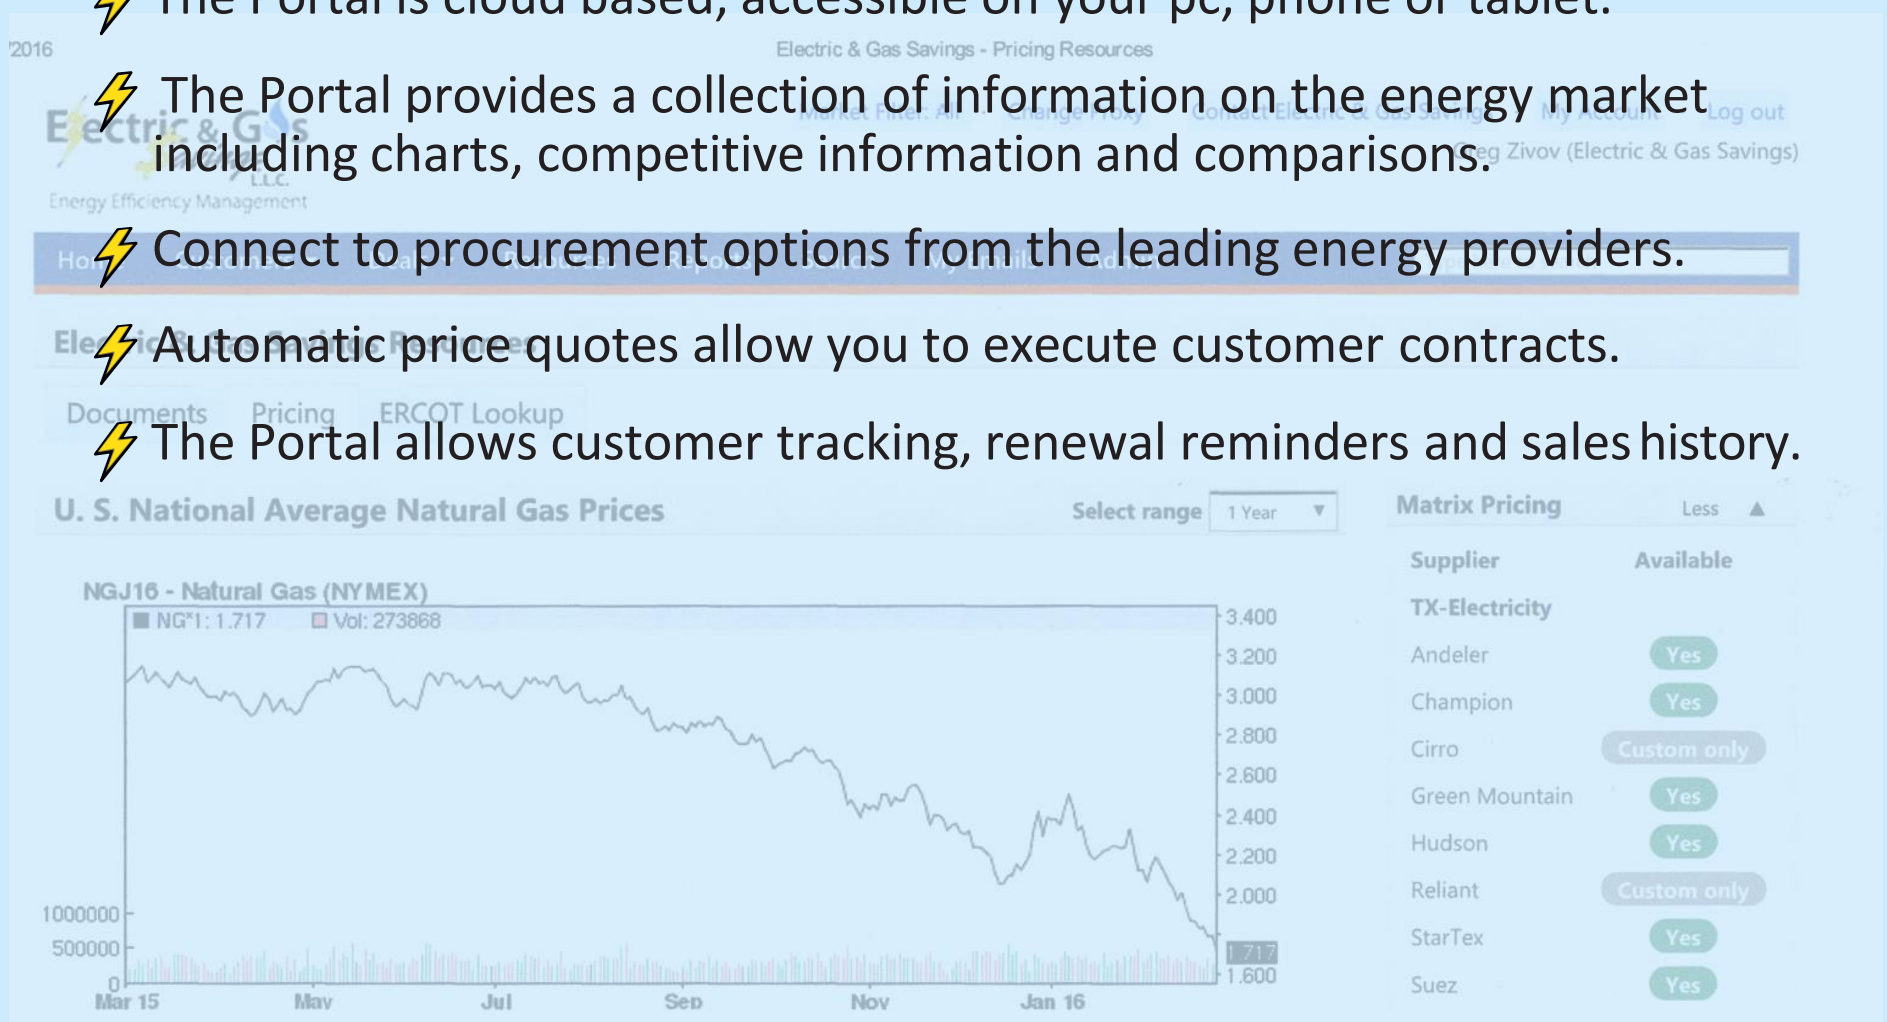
The Portal is cloud based, accessible on your pc, phone or tablet.

'2016

Electric & Gas Savings - Pricing Resources

The Portal provides a collection of information on the energy market including charts, competitive information and comparisons.

Electric & Gas L.L.C.

Energy Efficiency Management

Market Filter: All · Change Proxy · Contact Electric & Gas Savings · My Account · Log out

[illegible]eg Zivov (Electric & Gas Savings)

Connect to procurement options from the leading energy providers.

Automatic price quotes allow you to execute customer contracts.

Documents Pricing ERCOT Lookup

The Portal allows customer tracking, renewal reminders and sales history.

U. S. National Average Natural Gas Prices

Select range 1 Year

Matrix Pricing Less

NGJ16 - Natural Gas (NYMEX)

NG*1: 1.717 Vol: 273868

3.400
3.200
3.000
2.800
2.600
2.400
2.200
2.000
1.717
1.600

1000000
500000
0

Mar 15 May Jul Sep Nov Jan 16

| Supplier | Available |
|---|---|
| TX-Electricity | |
| Andeler | Yes |
| Champion | Yes |
| Cirro | Custom only |
| Green Mountain | Yes |
| Hudson | Yes |
| Reliant | Custom only |
| StarTex | Yes |
| Suez | Yes |